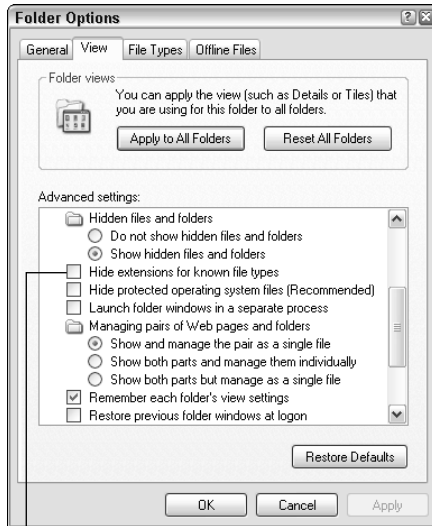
Folder Options

General View File Types Offline Files

Folder views

You can apply the view (such as Details or Tiles) that you are using for this folder to all folders.

Apply to All Folders Reset All Folders

Advanced settings:

Hidden files and folders

Do not show hidden files and folders

Show hidden files and folders

Hide extensions for known file types

Hide protected operating system files (Recommended)

Launch folder windows in a separate process

Managing pairs of Web pages and folders

Show and manage the pair as a single file

Show both parts and manage them individually

Show both parts but manage as a single file

Remember each folder's view settings

Restore previous folder windows at logon

Restore Defaults

OK Cancel Apply